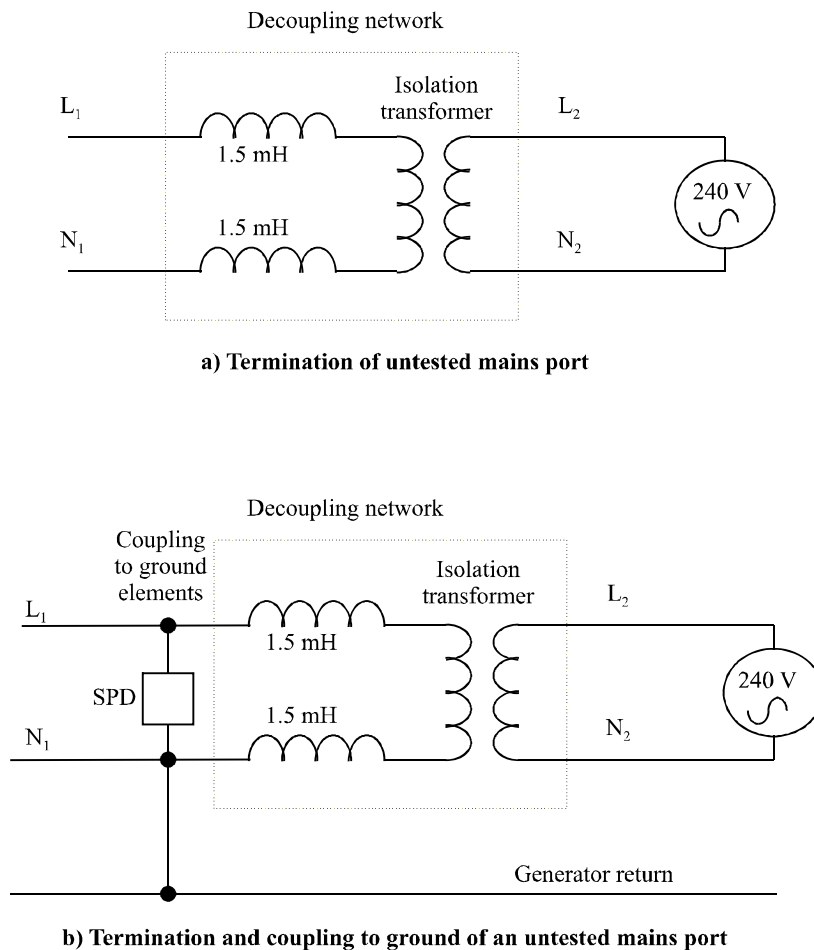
Decoupling network

$L_1$

Isolation transformer

$L_2$

1.5 mH

240 V

1.5 mH

$N_1$

$N_2$

**a) Termination of untested mains port**

Decoupling network

Coupling to ground elements

Isolation transformer

$L_1$

$L_2$

1.5 mH

SPD

240 V

1.5 mH

$N_1$

$N_2$

Generator return

**b) Termination and coupling to ground of an untested mains port**